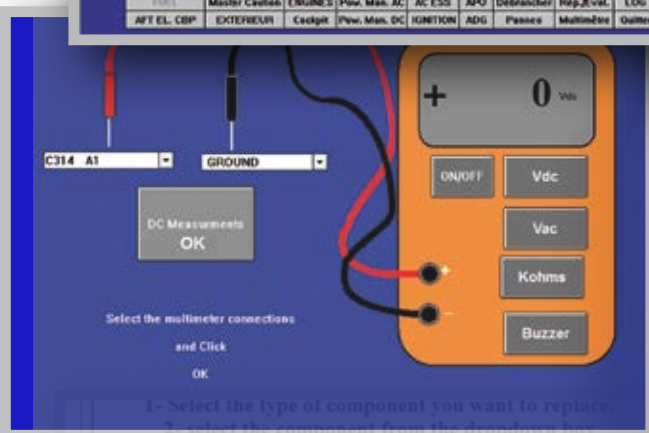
| FUEL | Master Caution | ENGINES | Pow. Man. AC | AC ESS | APU | Débrancher | Rep./Eval. | LOG |
|---|---|---|---|---|---|---|---|---|
| AFT EL. CBP | EXTERIEUR | Cockpit | Pow. Man. DC | IGNITION | ADG | Pannes | Multimètre | Quitter |

+ 0 Vdc

ON/OFF
Vdc
Vac
Kohms
Buzzer

C314 A1
GROUND

DC Measurments
OK

Select the multimeter connections
and Click
OK

1- Select the type of component you want to replace,
2- select the component from the dropdown box